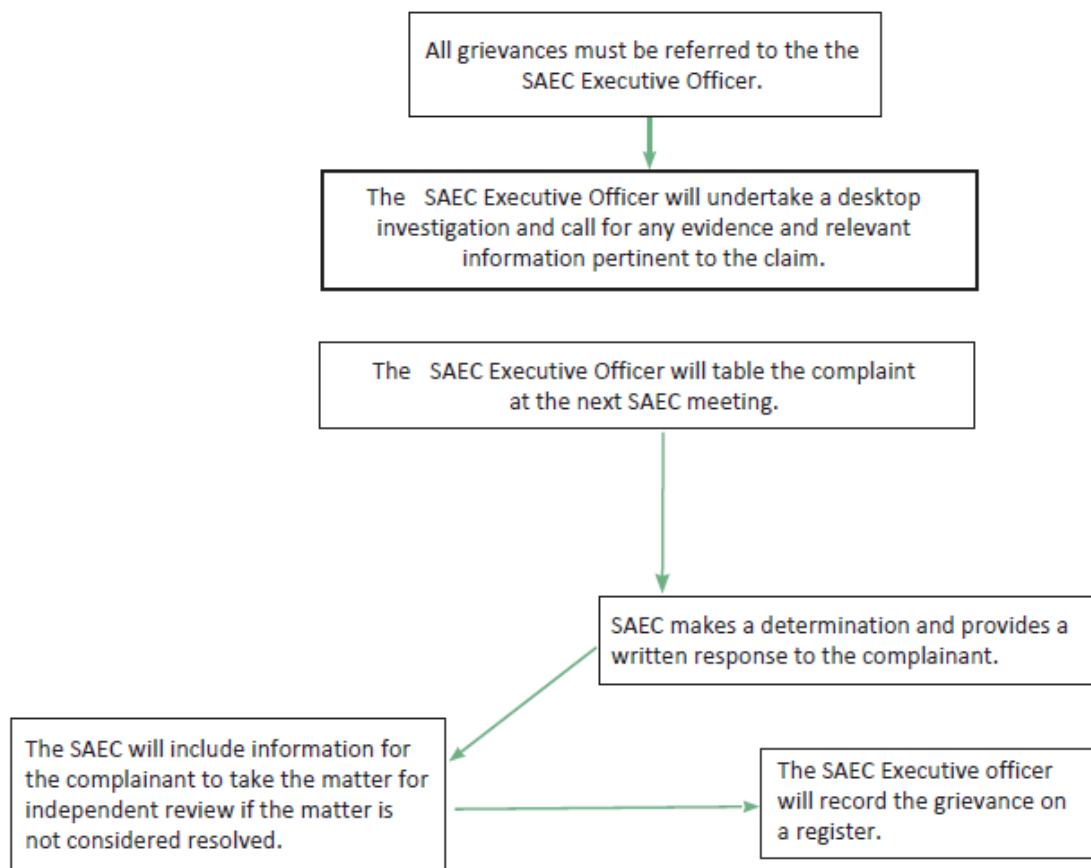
All grievances must be referred to the the SAEC Executive Officer.

The SAEC Executive Officer will undertake a desktop investigation and call for any evidence and relevant information pertinent to the claim.

The SAEC Executive Officer will table the complaint at the next SAEC meeting.

SAEC makes a determination and provides a written response to the complainant.

The SAEC will include information for the complainant to take the matter for independent review if the matter is not considered resolved.

The SAEC Executive officer will record the grievance on a register.